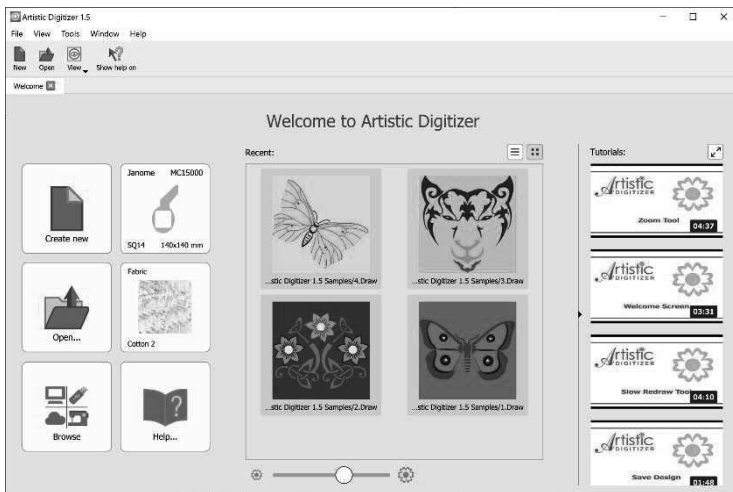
Artistic Digitizer 1.5

File View Tools Window Help

New Open View Show help on

Welcome

Welcome to Artistic Digitizer

Create new

Janome MC15000

SQ14 140x140 mm

Open...

Fabric

Cotton 2

Browse

Help...

Recent:

...stic Digitizer 1.5 Samples/4.Draw

...stic Digitizer 1.5 Samples/3.Draw

...stic Digitizer 1.5 Samples/2.Draw

...stic Digitizer 1.5 Samples/1.Draw

Tutorials:

Artistic DIGITIZER

Zoom Tool 04:37

Artistic DIGITIZER

Welcome Screen 03:31

Artistic DIGITIZER

Slow Redraw Tool 04:10

Artistic DIGITIZER

Save Design 01:48